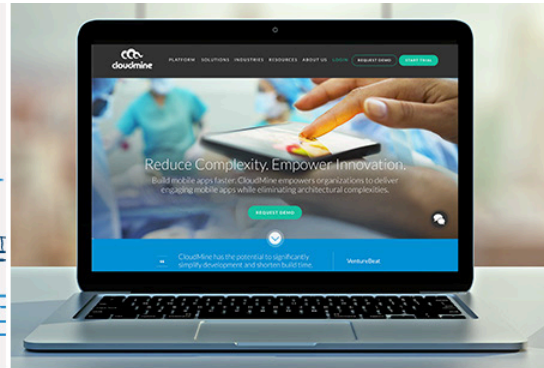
cloudmine

PLATFORM SOLUTIONS INDUSTRIES RESOURCES ABOUT US LOGIN REQUEST DEMO START TRIAL

Reduce Complexity. Empower Innovation.

Build mobile apps faster. CloudMine empowers organizations to deliver engaging mobile apps while eliminating architectural complexities.

REQUEST DEMO

CloudMine has the potential to significantly simplify development and shorten build time.

VentureBeat